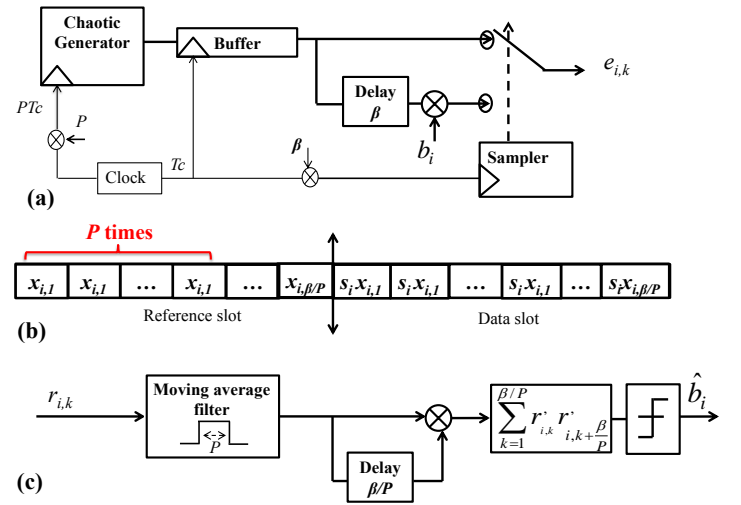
Chaotic Generator

Buffer

$e_{i,k}$

Delay $\beta$

$b_i$

$PTc$

$P$

$\beta$

Clock

$Tc$

Sampler

(a)

$P$ times

| $x_{i,1}$ | $x_{i,1}$ | … | $x_{i,1}$ | … | $x_{i,\beta/P}$ | $s_i x_{i,1}$ | $s_i x_{i,1}$ | … | $s_i x_{i,1}$ | … | $s_i x_{i,\beta/P}$ |
|---|---|---|---|---|---|---|---|---|---|---|---|

(b)

Reference slot

Data slot

$r_{i,k}$

Moving average filter

$P$

Delay $\beta/P$

$\sum_{k=1}^{\beta/P} r'_{i,k}\, r'_{i,k+\frac{\beta}{P}}$

$\hat{b}_i$

(c)